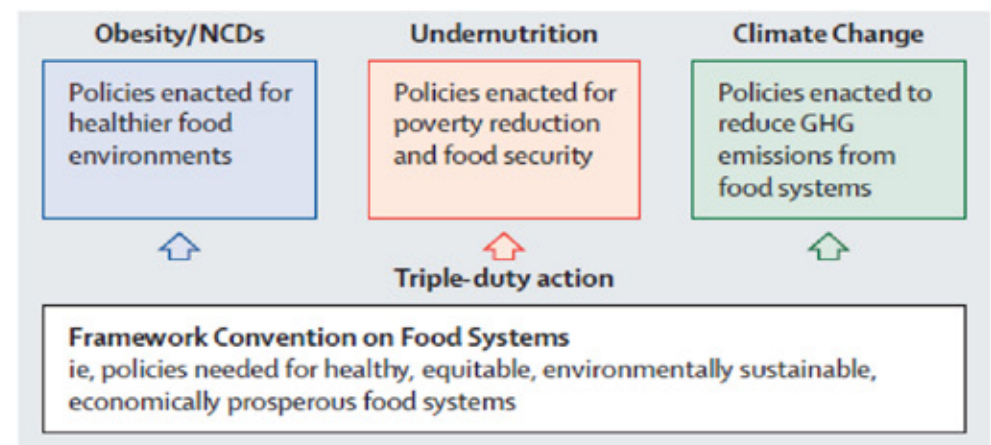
Obesity/NCDs

Policies enacted for healthier food environments

Undernutrition

Policies enacted for poverty reduction and food security

Climate Change

Policies enacted to reduce GHG emissions from food systems

Triple-duty action

Framework Convention on Food Systems
ie, policies needed for healthy, equitable, environmentally sustainable, economically prosperous food systems